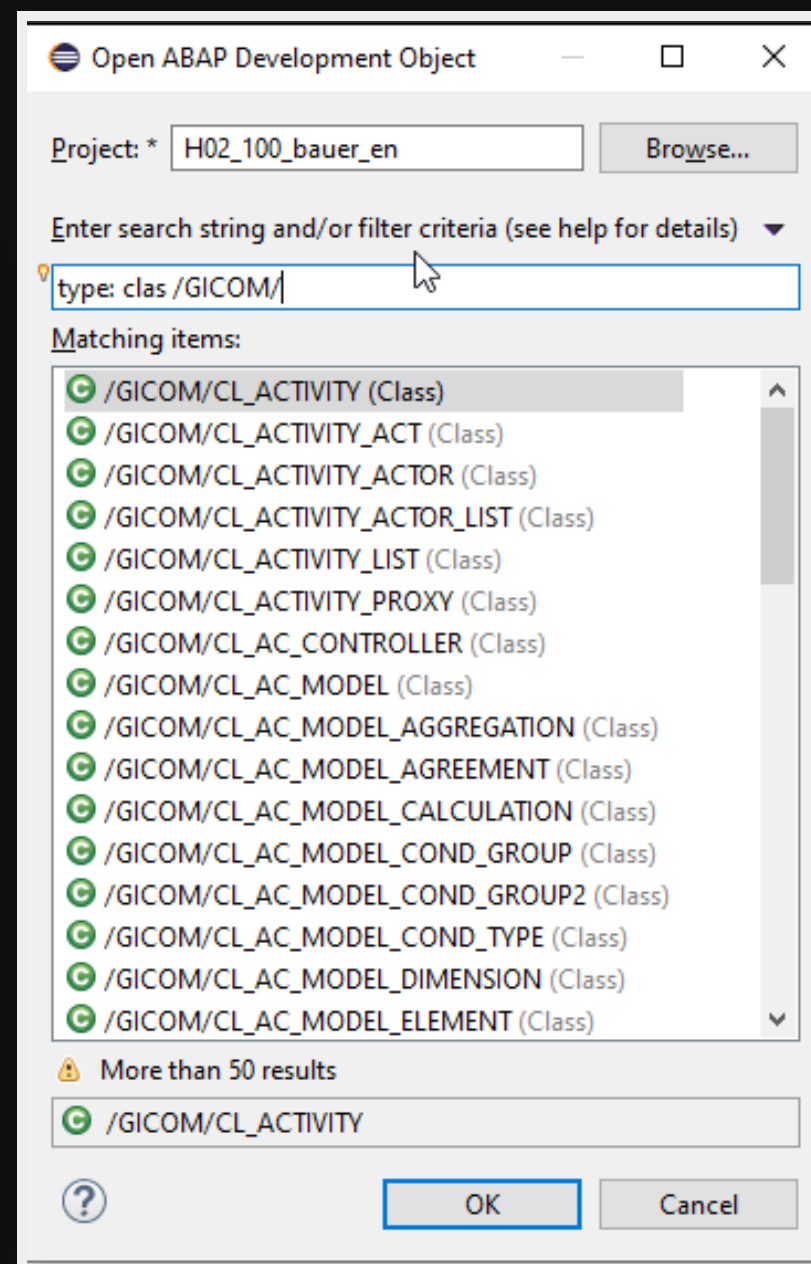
Open ABAP Development Object

Project: * H02_100_bauer_en Browse...

Enter search string and/or filter criteria (see help for details)

type: clas /GICOM/

Matching items:

/GICOM/CL_ACTIVITY (Class)
/GICOM/CL_ACTIVITY_ACT (Class)
/GICOM/CL_ACTIVITY_ACTOR (Class)
/GICOM/CL_ACTIVITY_ACTOR_LIST (Class)
/GICOM/CL_ACTIVITY_LIST (Class)
/GICOM/CL_ACTIVITY_PROXY (Class)
/GICOM/CL_AC_CONTROLLER (Class)
/GICOM/CL_AC_MODEL (Class)
/GICOM/CL_AC_MODEL_AGGREGATION (Class)
/GICOM/CL_AC_MODEL_AGREEMENT (Class)
/GICOM/CL_AC_MODEL_CALCULATION (Class)
/GICOM/CL_AC_MODEL_COND_GROUP (Class)
/GICOM/CL_AC_MODEL_COND_GROUP2 (Class)
/GICOM/CL_AC_MODEL_COND_TYPE (Class)
/GICOM/CL_AC_MODEL_DIMENSION (Class)
/GICOM/CL_AC_MODEL_ELEMENT (Class)

More than 50 results

/GICOM/CL_ACTIVITY

OK Cancel